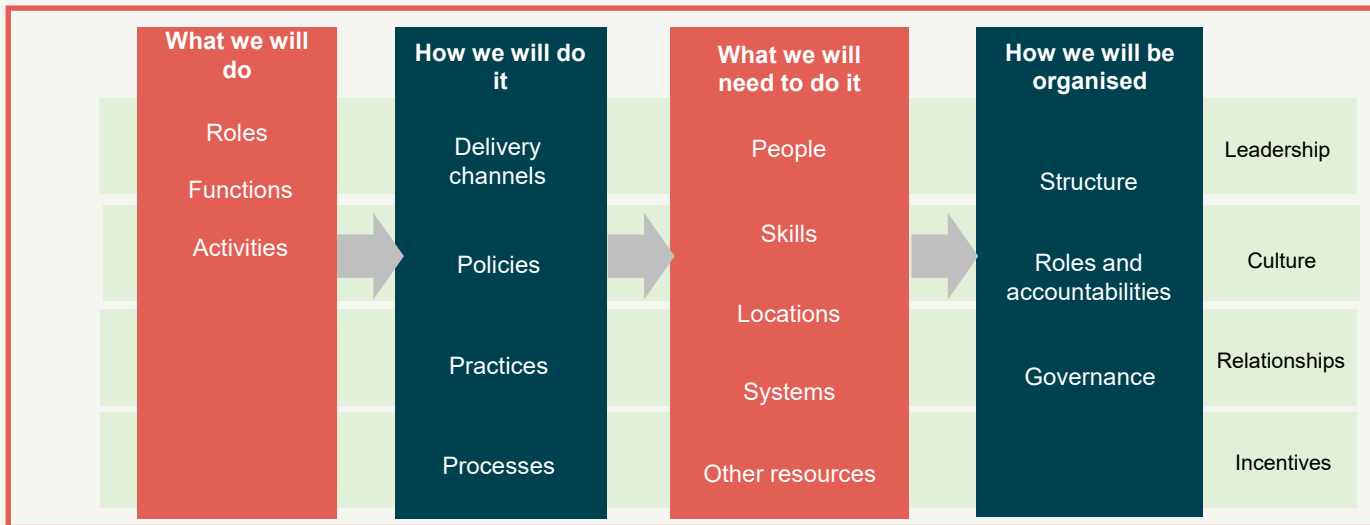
What we will do

Roles

Functions

Activities

How we will do it

Delivery channels

Policies

Practices

Processes

What we will need to do it

People

Skills

Locations

Systems

Other resources

How we will be organised

Structure

Roles and accountabilities

Governance

Leadership

Culture

Relationships

Incentives